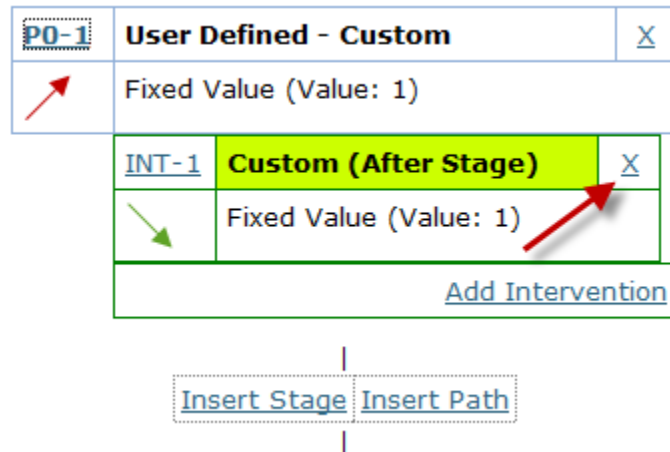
| P0-1 | User Defined - Custom | X |
|---|---|---|
| | Fixed Value (Value: 1) | |

| INT-1 | Custom (After Stage) | X |
|---|---|---|
| | Fixed Value (Value: 1) | |

Add Intervention

Insert Stage Insert Path